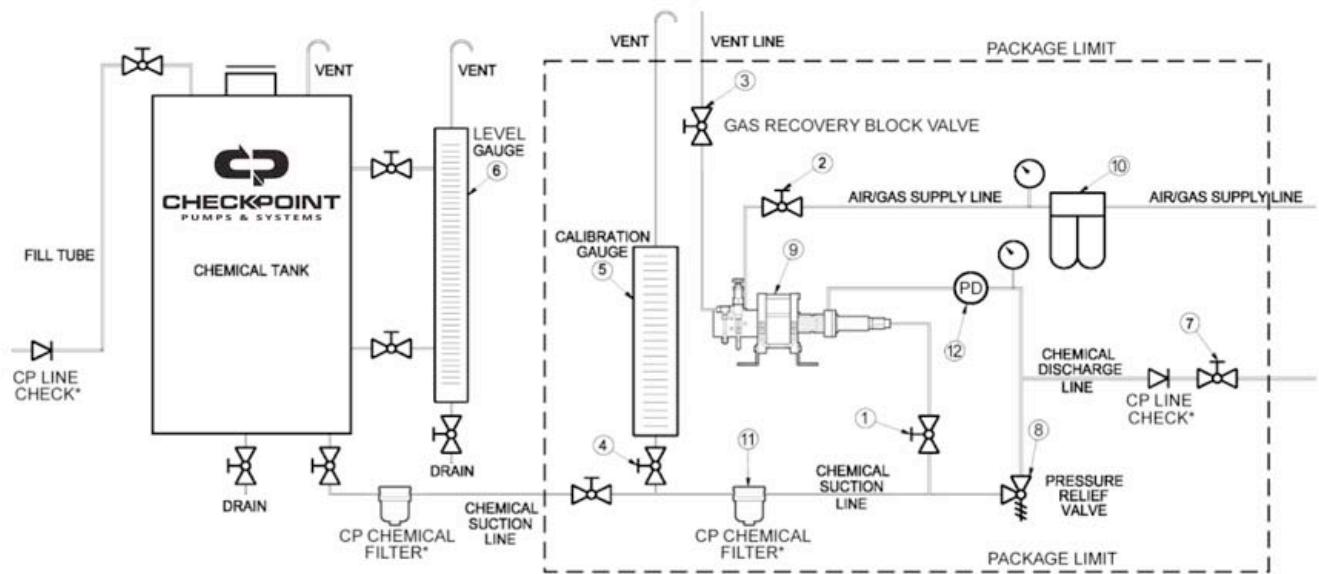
VENT
VENT LINE
PACKAGE LIMIT
VENT
VENT
3
GAS RECOVERY BLOCK VALVE
LEVEL GAUGE
6
CHECKPOINT
PUMPS & SYSTEMS
2
10
AIR/GAS SUPPLY LINE
AIR/GAS SUPPLY LINE
FILL TUBE
CHEMICAL TANK
CALIBRATION GAUGE
5
9
PD
12
7
CP LINE CHECK*
CHEMICAL DISCHARGE LINE
CP LINE CHECK*
1
8
4
11
DRAIN
CHEMICAL SUCTION LINE
PRESSURE RELIEF VALVE
DRAIN
CP CHEMICAL FILTER*
CHEMICAL SUCTION LINE
CP CHEMICAL FILTER*
PACKAGE LIMIT